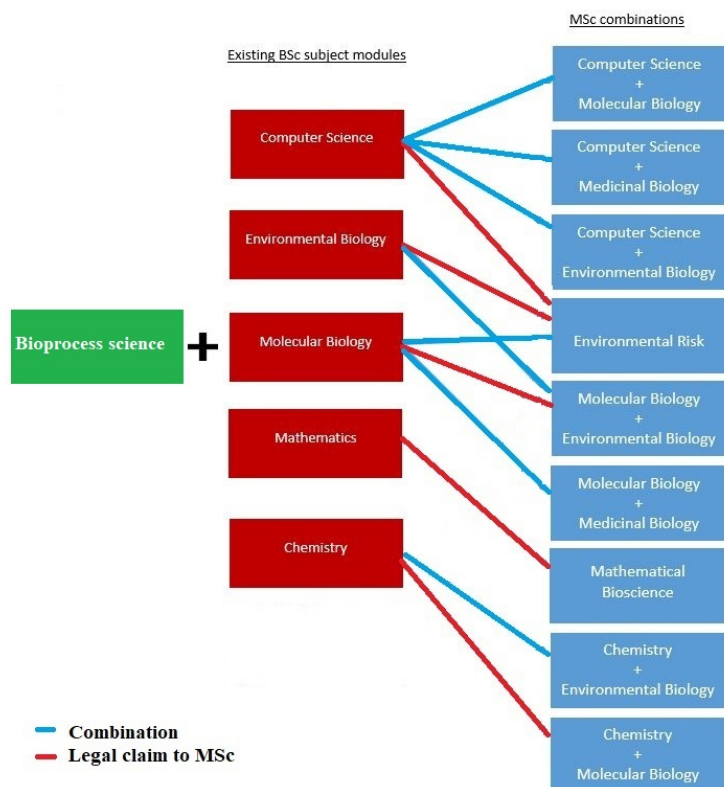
MSc combinations

Existing BSc subject modules

Computer Science + Molecular Biology

Computer Science + Medicinal Biology

Computer Science + Environmental Biology

Environmental Risk

Molecular Biology + Environmental Biology

Molecular Biology + Medicinal Biology

Mathematical Bioscience

Chemistry + Environmental Biology

Chemistry + Molecular Biology

Computer Science

Environmental Biology

Molecular Biology

Mathematics

Chemistry

Bioprocess science +

Combination
Legal claim to MSc